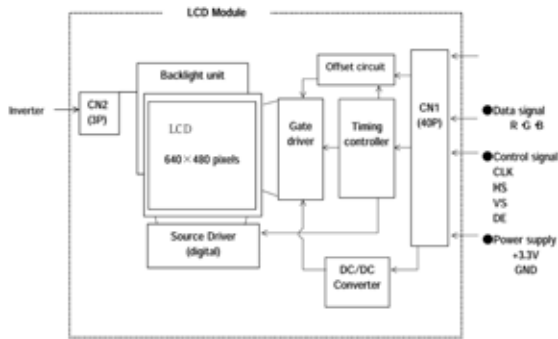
LCD Module

Inverter

CN2 (3P)

Backlight unit

LCD

640×480 pixels

Gate driver

Offset circuit

Timing controller

CN1 (40P)

●Data signal
R·G·B

●Control signal
CLK
HS
VS
DE

Source Driver (digital)

DC/DC Converter

●Power supply
+3.3V
GND